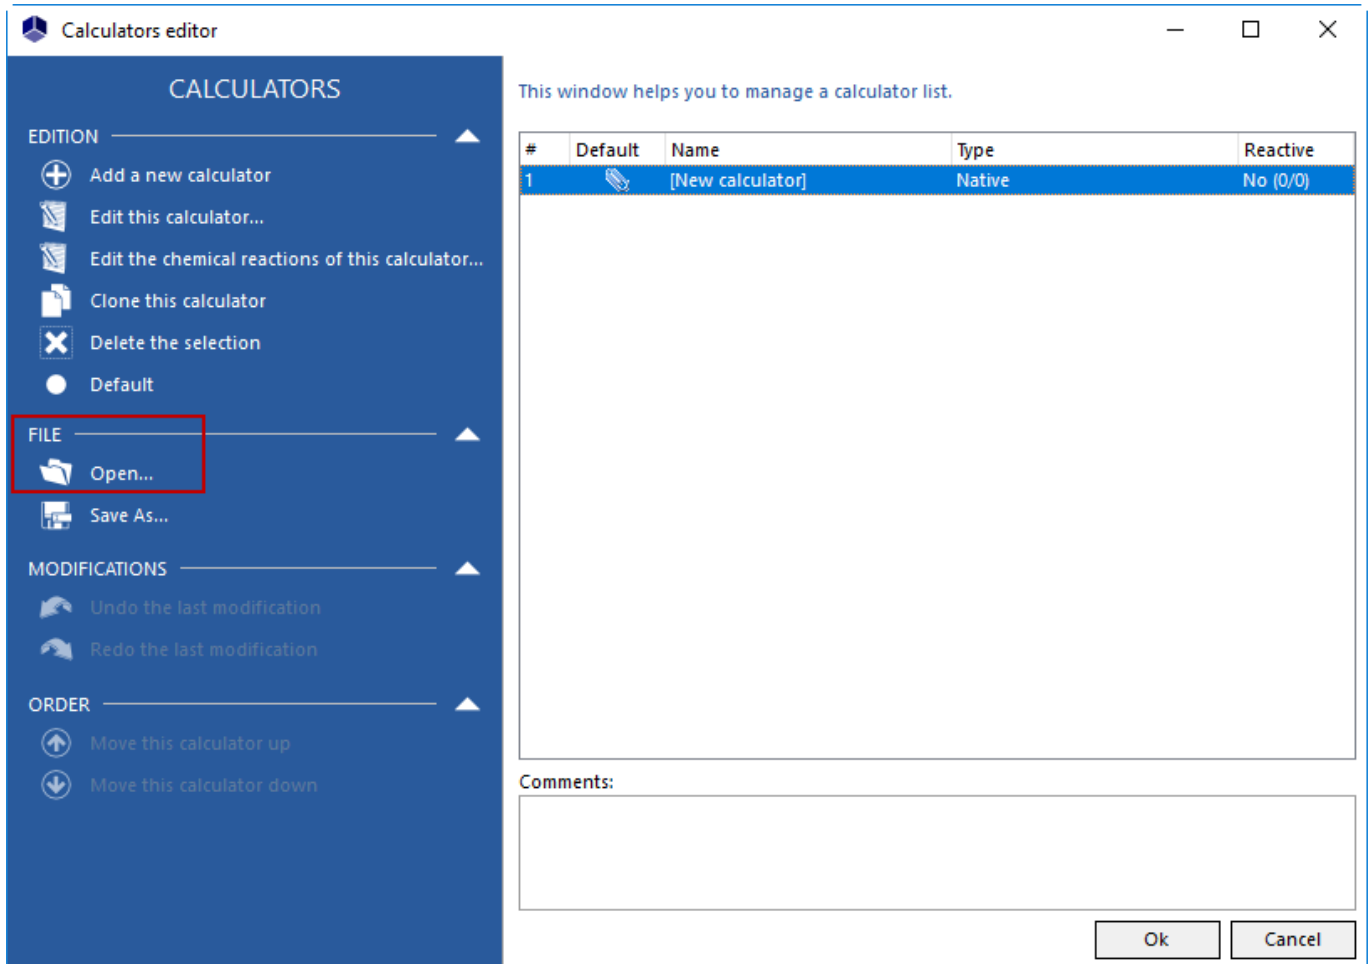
Calculators editor

CALCULATORS

EDITION

Add a new calculator

Edit this calculator...

Edit the chemical reactions of this calculator...

Clone this calculator

Delete the selection

Default

FILE

Open...

Save As...

MODIFICATIONS

Undo the last modification

Redo the last modification

ORDER

Move this calculator up

Move this calculator down

This window helps you to manage a calculator list.

| # | Default | Name | Type | Reactive |
|---|---|---|---|---|
| 1 | | [New calculator] | Native | No (0/0) |

Comments:

Ok

Cancel